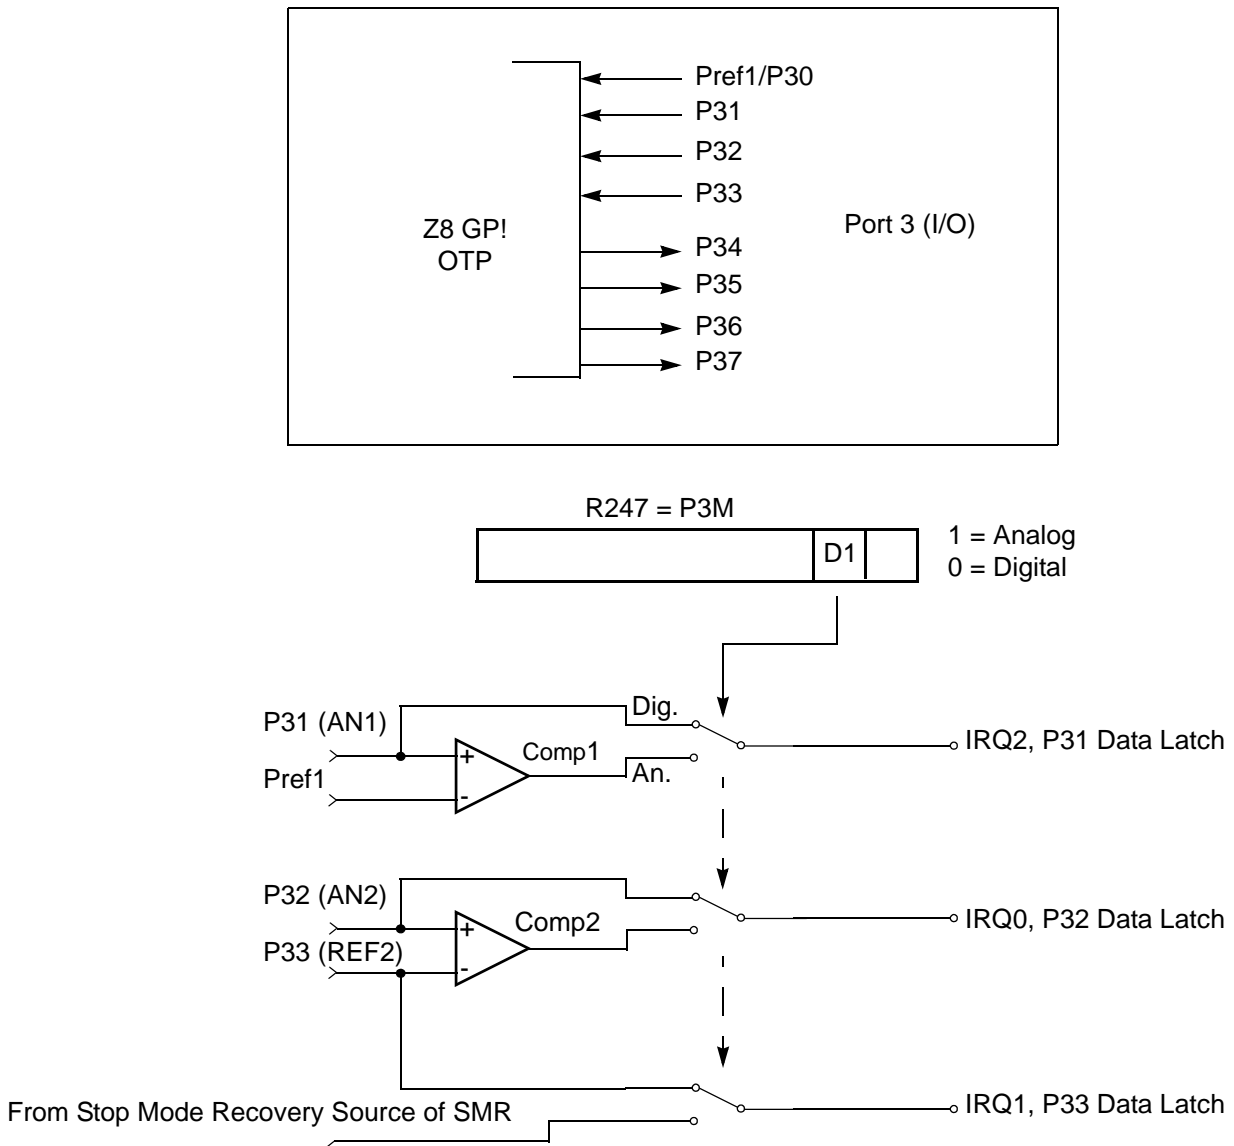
Pref1/P30
P31
P32
P33
Z8 GP!
OTP
Port 3 (I/O)
P34
P35
P36
P37

R247 = P3M
D1
1 = Analog
0 = Digital

P31 (AN1)
Dig.
+
Comp1
An.
Pref1
-
IRQ2, P31 Data Latch

P32 (AN2)
+
Comp2
P33 (REF2)
-
IRQ0, P32 Data Latch

From Stop Mode Recovery Source of SMR
IRQ1, P33 Data Latch